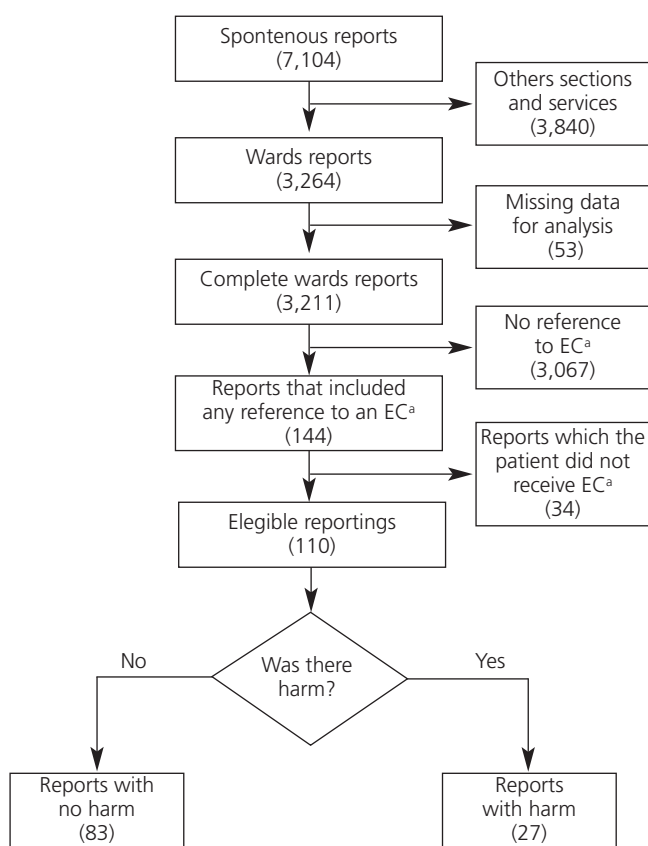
Spontenous reports (7,104)

Others sections and services (3,840)

Wards reports (3,264)

Missing data for analysis (53)

Complete wards reports (3,211)

No reference to EC$^a$ (3,067)

Reports that included any reference to an EC$^a$ (144)

Reports which the patient did not receive EC$^a$ (34)

Elegible reportings (110)

Was there harm?

No

Yes

Reports with no harm (83)

Reports with harm (27)